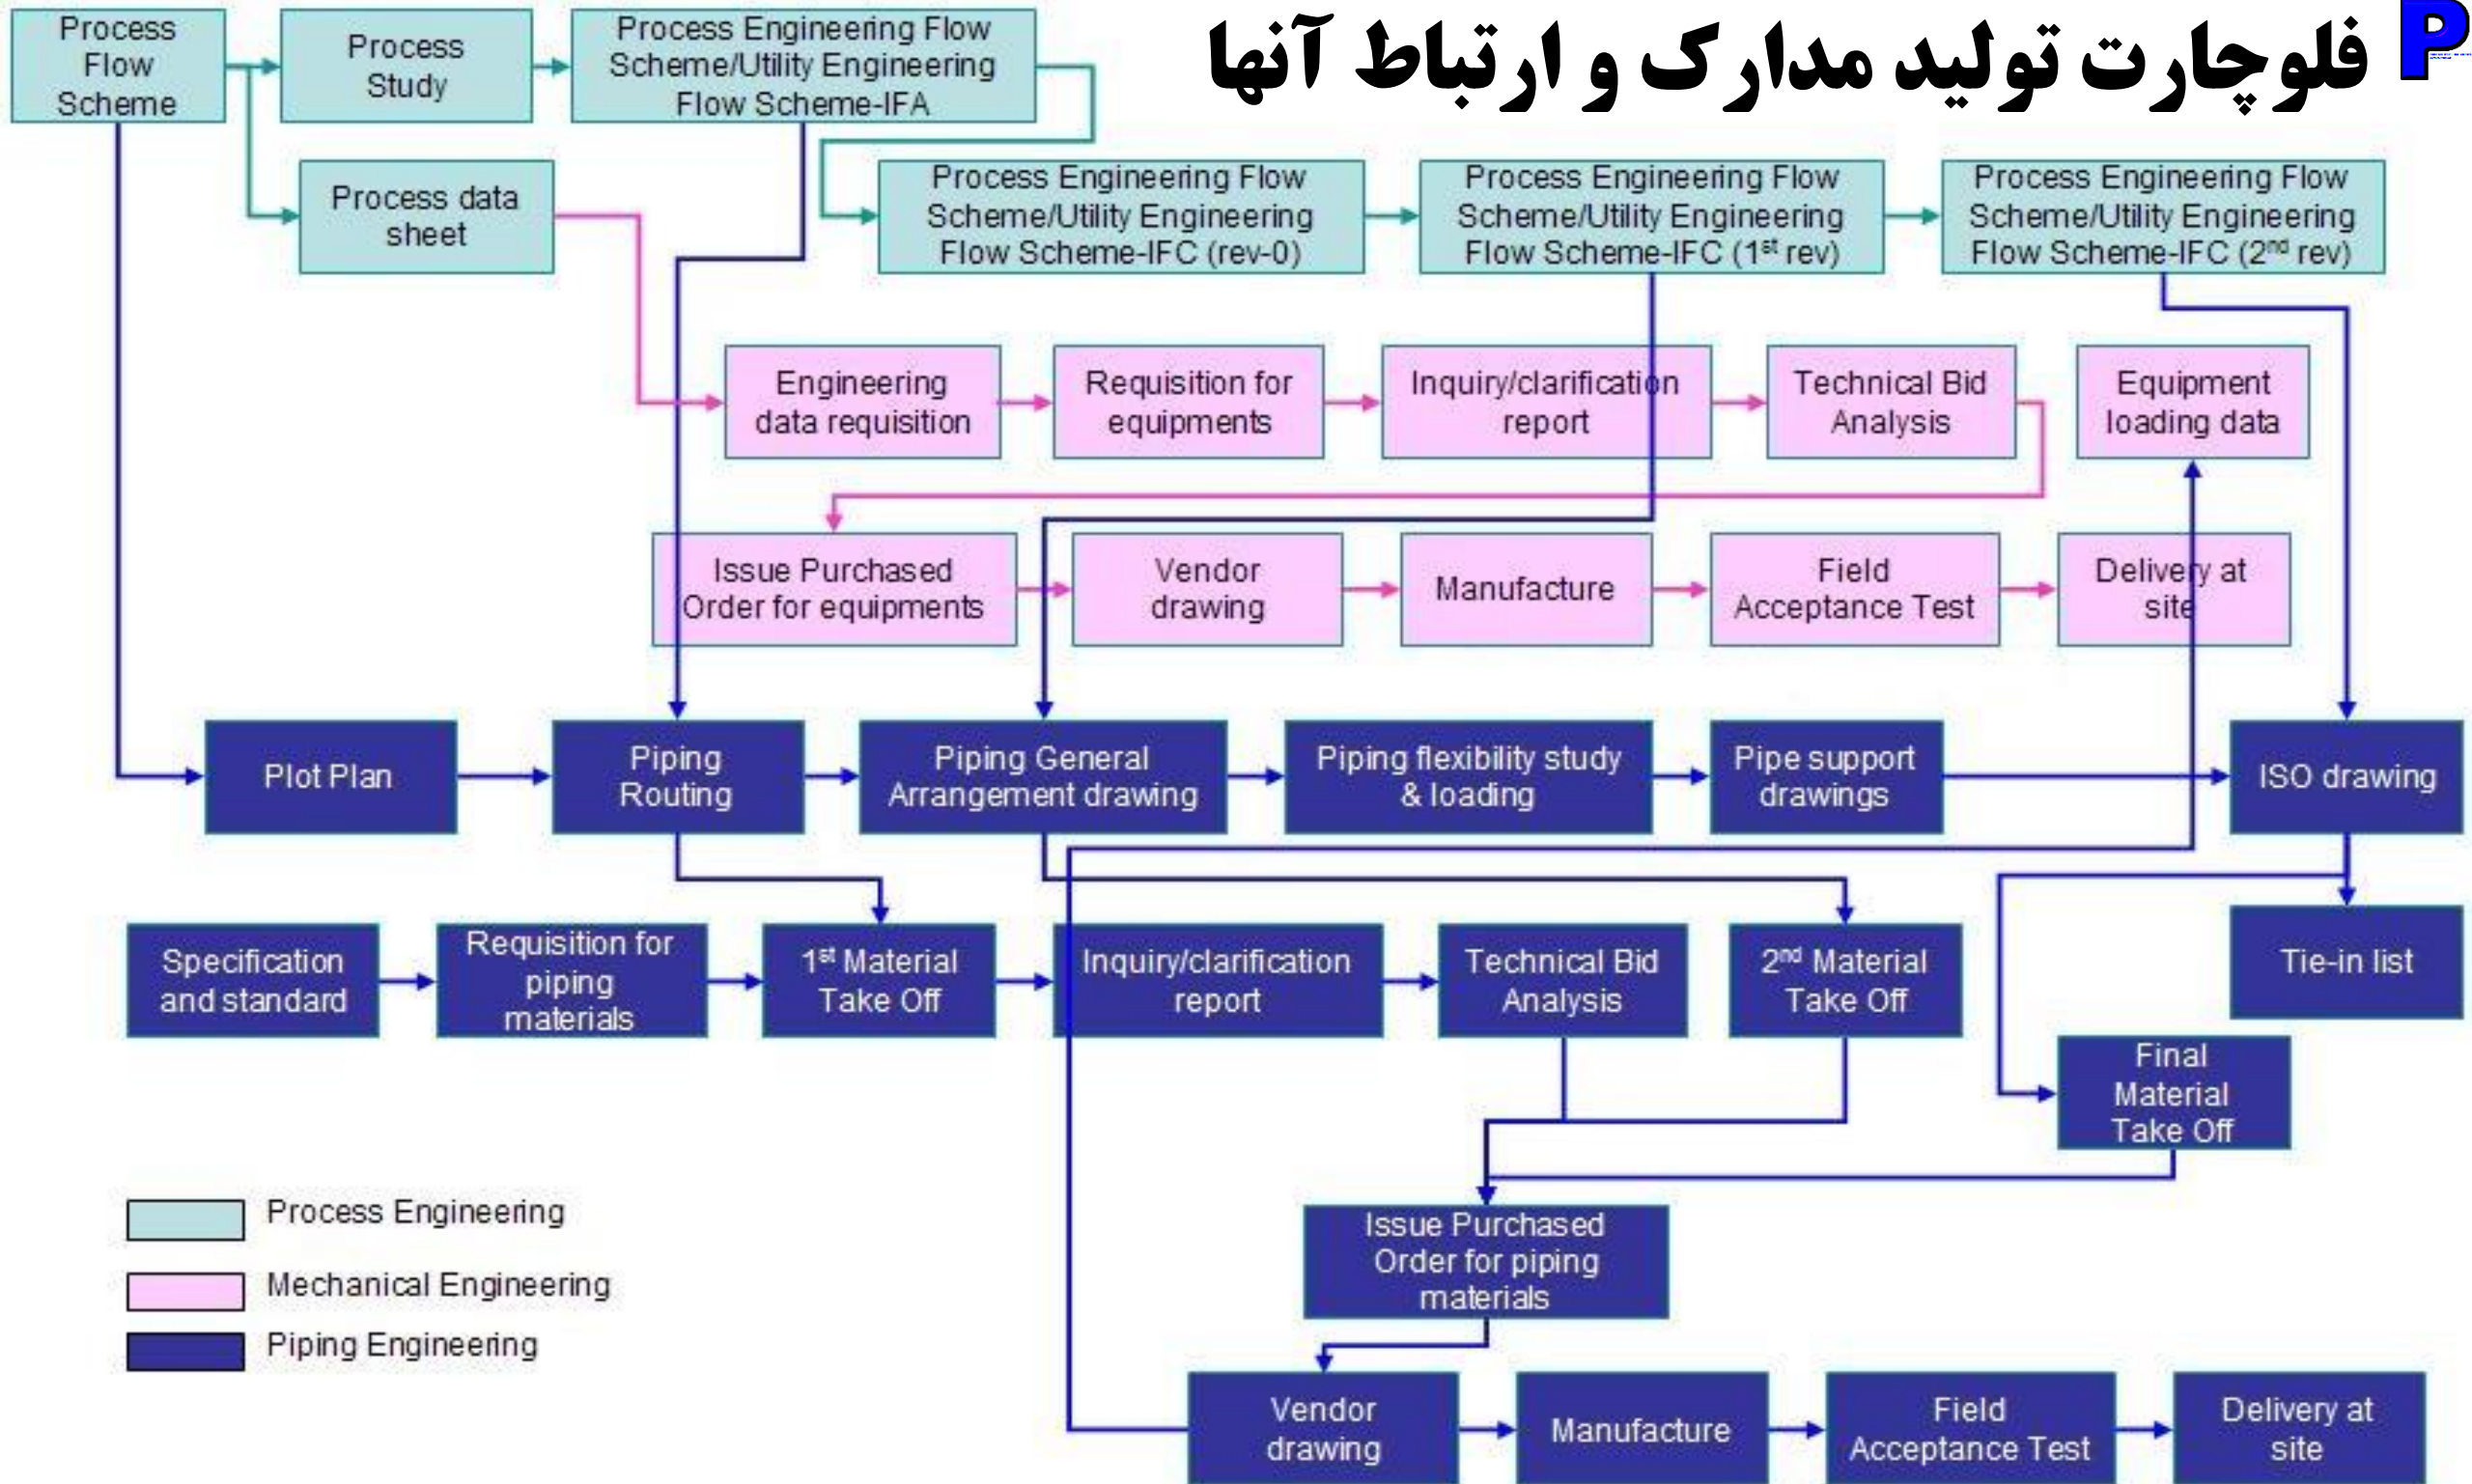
فلوچارت تولید مدارک و ارتباط آنها

P

Process Flow Scheme

Process Study

Process Engineering Flow Scheme/Utility Engineering Flow Scheme-IFA

Process data sheet

Process Engineering Flow Scheme/Utility Engineering Flow Scheme-IFC (rev-0)

Process Engineering Flow Scheme/Utility Engineering Flow Scheme-IFC ($1^{st}$ rev)

Process Engineering Flow Scheme/Utility Engineering Flow Scheme-IFC ($2^{nd}$ rev)

Engineering data requisition

Requisition for equipments

Inquiry/clarification report

Technical Bid Analysis

Equipment loading data

Issue Purchased Order for equipments

Vendor drawing

Manufacture

Field Acceptance Test

Delivery at site

Plot Plan

Piping Routing

Piping General Arrangement drawing

Piping flexibility study & loading

Pipe support drawings

ISO drawing

Tie-in list

Specification and standard

Requisition for piping materials

$1^{st}$ Material Take Off

Inquiry/clarification report

Technical Bid Analysis

$2^{nd}$ Material Take Off

Final Material Take Off

Issue Purchased Order for piping materials

Vendor drawing

Manufacture

Field Acceptance Test

Delivery at site

Process Engineering

Mechanical Engineering

Piping Engineering